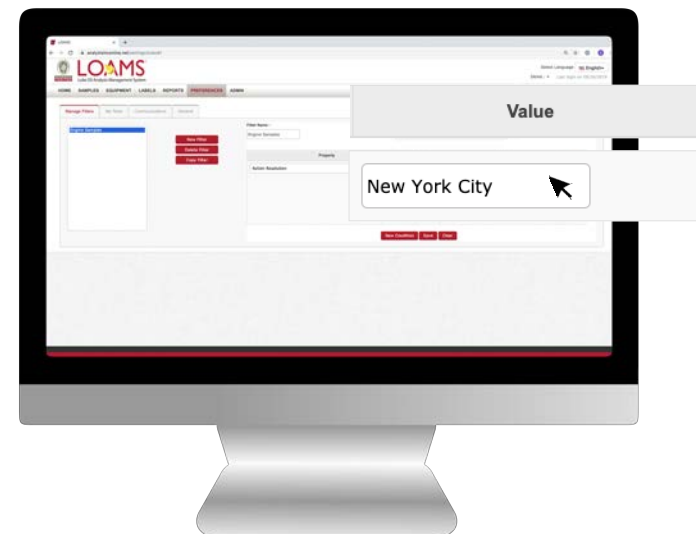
LOAMS

Lube Oil Analysis Management System

HOME SAMPLES EQUIPMENT LABELS REPORTS PREFERENCES ADMIN

Manage Filters

Engine Samples

New Filter

Delete Filter

Copy Filter

Filter Name:

Engine Samples

Property

Action Resolution

New Condition Save Clear

Value

New York City